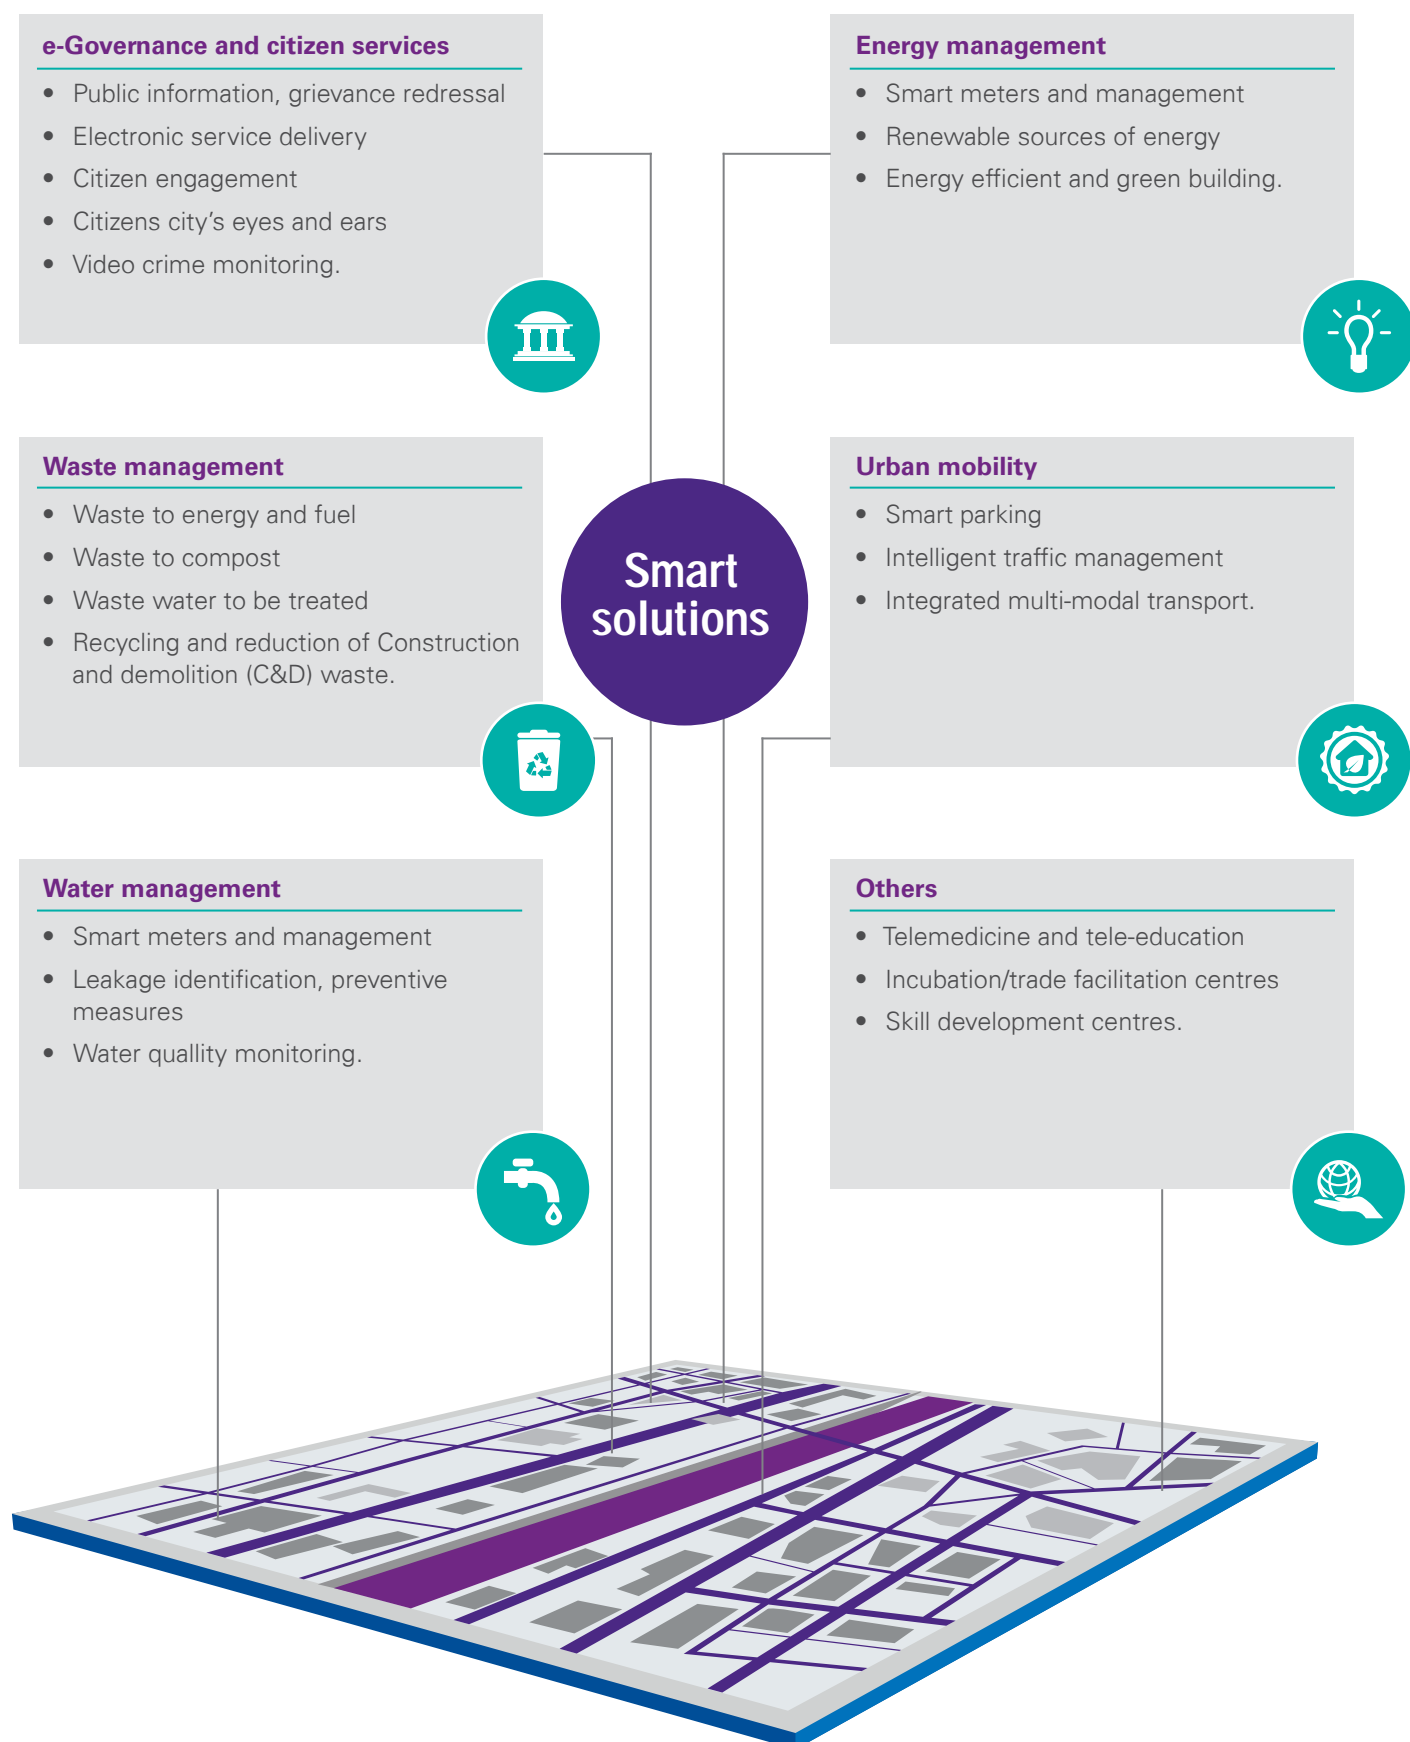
e-Governance and citizen services

- Public information, grievance redressal
- Electronic service delivery
- Citizen engagement
- Citizens city's eyes and ears
- Video crime monitoring.

Energy management

- Smart meters and management
- Renewable sources of energy
- Energy efficient and green building.

Waste management

- Waste to energy and fuel
- Waste to compost
- Waste water to be treated
- Recycling and reduction of Construction and demolition (C&D) waste.

Smart solutions

Urban mobility

- Smart parking
- Intelligent traffic management
- Integrated multi-modal transport.

Water management

- Smart meters and management
- Leakage identification, preventive measures
- Water quallity monitoring.

Others

- Telemedicine and tele-education
- Incubation/trade facilitation centres
- Skill development centres.